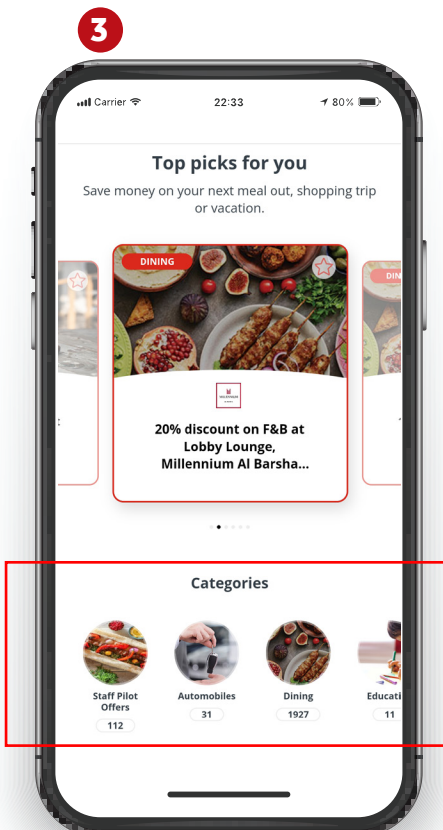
3

Carrier 22:33 80%

Top picks for you

Save money on your next meal out, shopping trip or vacation.

DINING

DIN

20% discount on F&B at Lobby Lounge, Millennium Al Barsha...

Categories

Staff Pilot Offers
112

Automobiles
31

Dining
1927

Educati
11